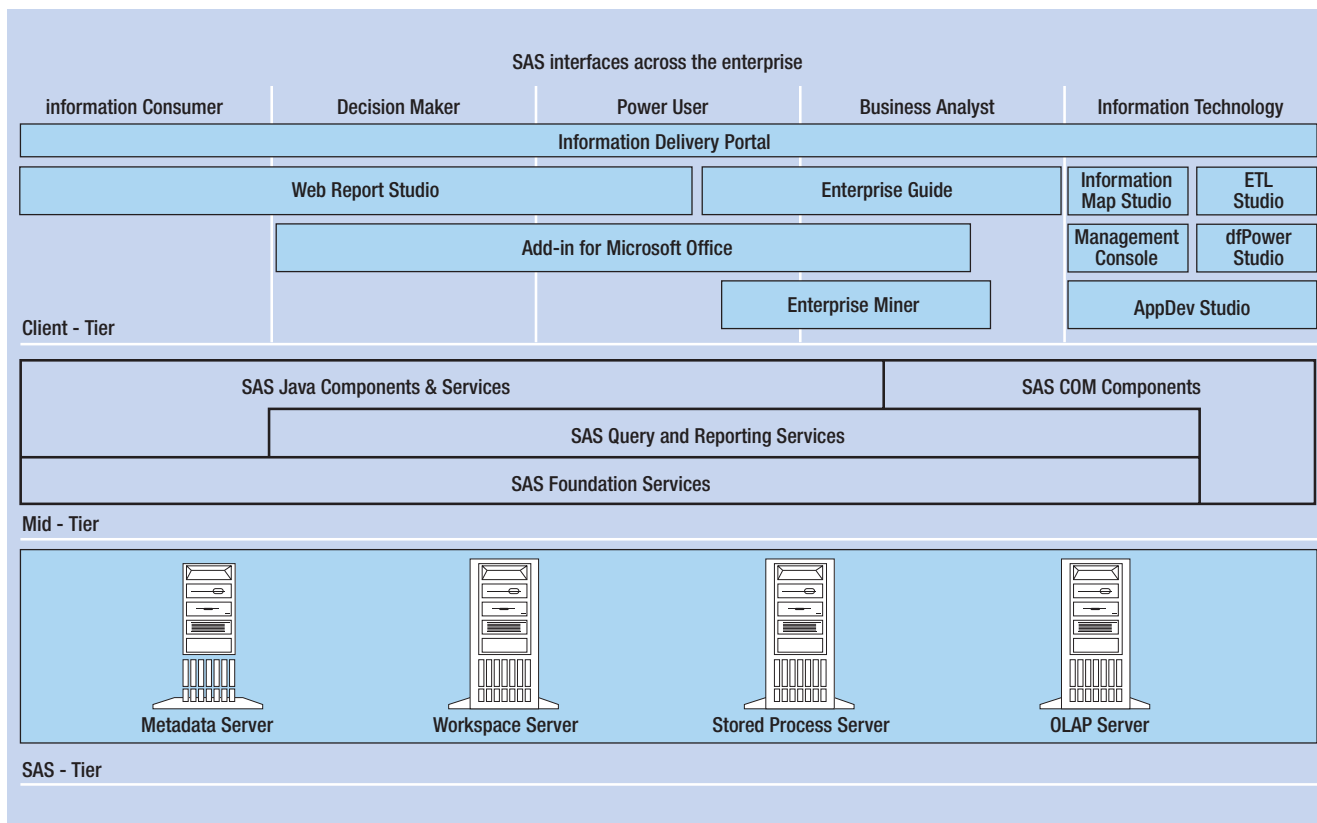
SAS interfaces across the enterprise

information Consumer

Decision Maker

Power User

Business Analyst

Information Technology

Information Delivery Portal

Web Report Studio

Enterprise Guide

Information Map Studio

ETL Studio

Add-in for Microsoft Office

Management Console

dfPower Studio

Enterprise Miner

AppDev Studio

Client - Tier

SAS Java Components & Services

SAS COM Components

SAS Query and Reporting Services

SAS Foundation Services

Mid - Tier

Metadata Server

Workspace Server

Stored Process Server

OLAP Server

SAS - Tier